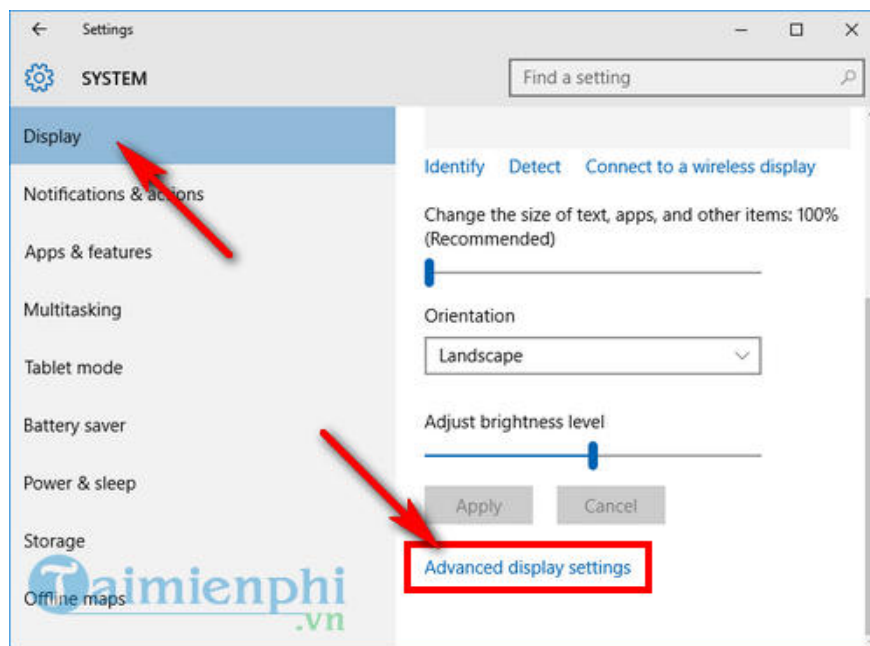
Settings

SYSTEM

Find a setting

Display

Notifications & actions

Apps & features

Multitasking

Tablet mode

Battery saver

Power & sleep

Storage

Offline maps

Identify Detect Connect to a wireless display

Change the size of text, apps, and other items: 100% (Recommended)

Orientation

Landscape

Adjust brightness level

Apply Cancel

Advanced display settings

Taimienphi
.vn